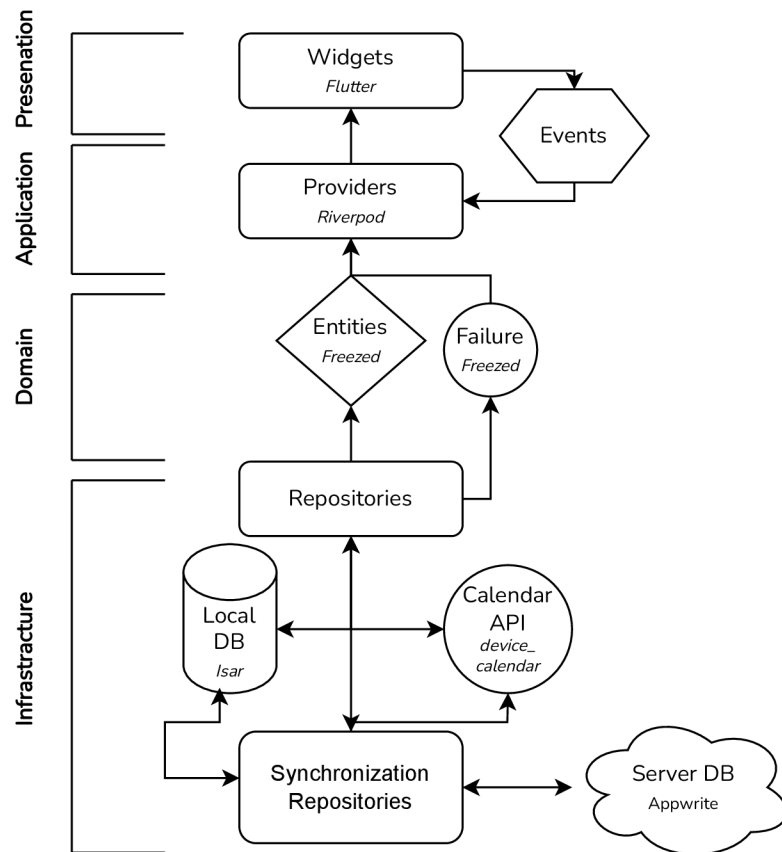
Presenation

Application

Domain

Infrastructure

Widgets
Flutter

Events

Providers
Riverpod

Entities
Freezed

Failure
Freezed

Repositories

Local DB
Isar

Calendar API
device_ calendar

Synchronization Repositories

Server DB
Appwrite